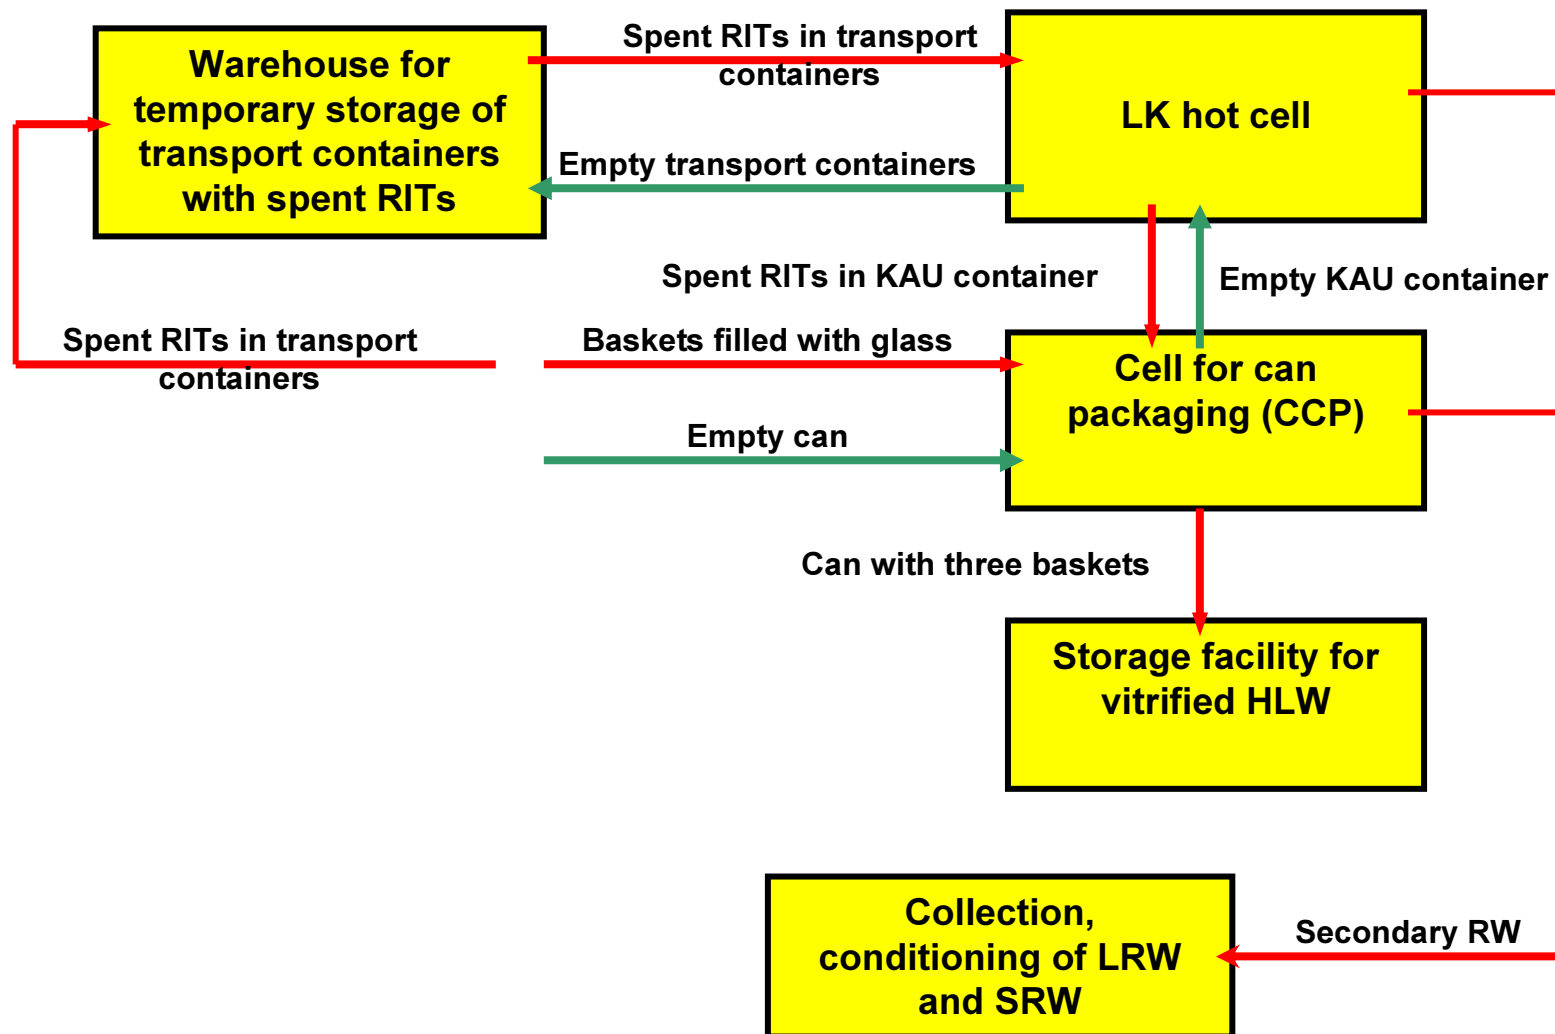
Warehouse for temporary storage of transport containers with spent RITs

Spent RITs in transport containers

LK hot cell

Empty transport containers

Spent RITs in KAU container

Empty KAU container

Spent RITs in transport containers

Baskets filled with glass

Cell for can packaging (CCP)

Empty can

Can with three baskets

Storage facility for vitrified HLW

Collection, conditioning of LRW and SRW

Secondary RW